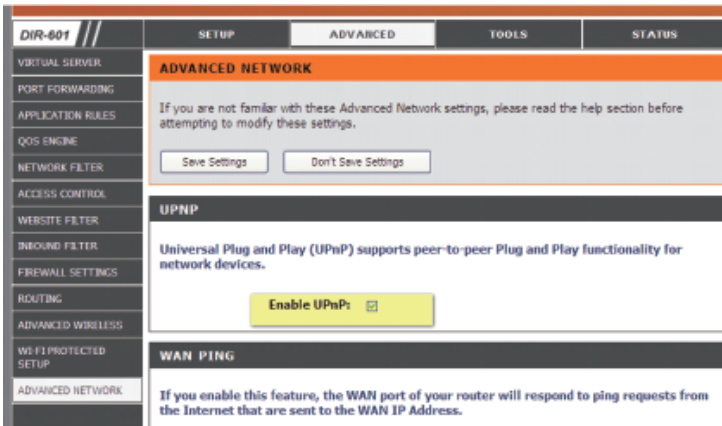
DIR-601

SETUP | ADVANCED | TOOLS | STATUS

VIRTUAL SERVER
PORT FORWARDING
APPLICATION RULES
QOS ENGINE
NETWORK FILTER
ACCESS CONTROL
WEBSITE FILTER
INBOUND FILTER
FIREWALL SETTINGS
ROUTING
ADVANCED WIRELESS
WI-FI PROTECTED SETUP
ADVANCED NETWORK

ADVANCED NETWORK

If you are not familar with these Advanced Network settings, please read the help section before attempting to modify these settings.

Save Settings
Don't Save Settings

UPNP

Universal Plug and Play (UPnP) supports peer-to-peer Plug and Play functionality for network devices.

Enable UPnP: ☑

WAN PING

If you enable this feature, the WAN port of your router will respond to ping requests from the Internet that are sent to the WAN IP Address.